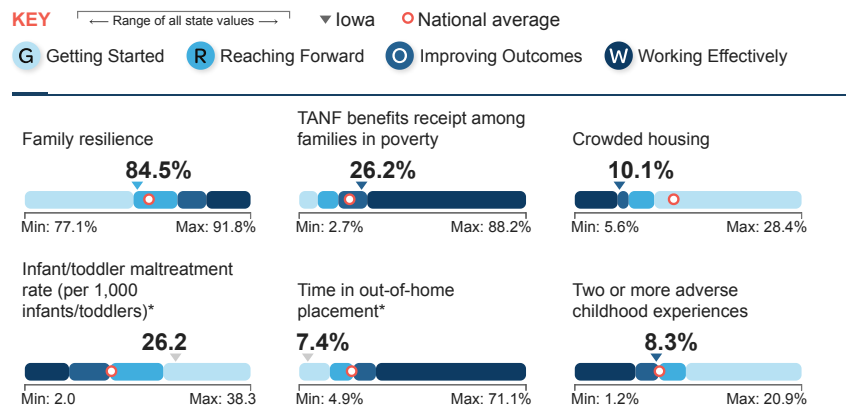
KEY ⟵ Range of all state values ⟶ Iowa National average

G Getting Started R Reaching Forward O Improving Outcomes W Working Effectively

Family resilience
84.5%
Min: 77.1% Max: 91.8%

TANF benefits receipt among families in poverty
26.2%
Min: 2.7% Max: 88.2%

Crowded housing
10.1%
Min: 5.6% Max: 28.4%

Infant/toddler maltreatment rate (per 1,000 infants/toddlers)*
26.2
Min: 2.0 Max: 38.3

Time in out-of-home placement*
7.4%
Min: 4.9% Max: 71.1%

Two or more adverse childhood experiences
8.3%
Min: 1.2% Max: 20.9%